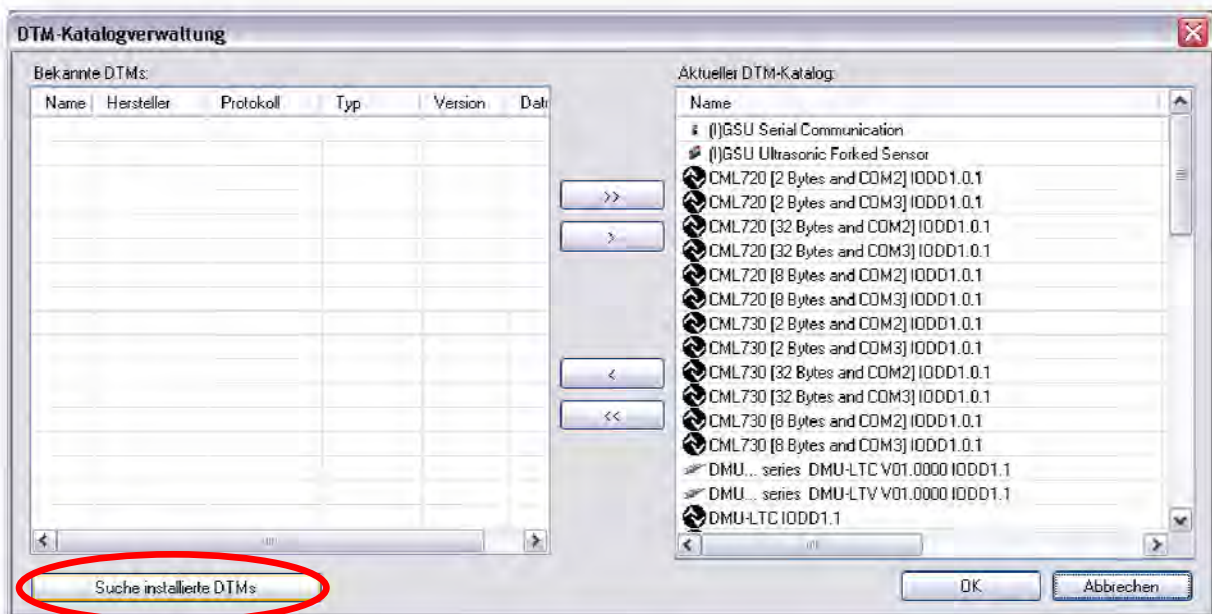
DTM-Katalogverwaltung

Bekannte DTMs:

| Name | Hersteller | Protokoll | Typ | Version | Dat |
|---|---|---|---|---|---|

>>
>
<
<<

Aktueller DTM-Katalog:

Name
(I)GSU Serial Communication
(I)GSU Ultrasonic Forked Sensor
CML720 [2 Bytes and COM2] IODD1.0.1
CML720 [2 Bytes and COM3] IODD1.0.1
CML720 [32 Bytes and COM2] IODD1.0.1
CML720 [32 Bytes and COM3] IODD1.0.1
CML720 [8 Bytes and COM2] IODD1.0.1
CML720 [8 Bytes and COM3] IODD1.0.1
CML730 [2 Bytes and COM2] IODD1.0.1
CML730 [2 Bytes and COM3] IODD1.0.1
CML730 [32 Bytes and COM2] IODD1.0.1
CML730 [32 Bytes and COM3] IODD1.0.1
CML730 [8 Bytes and COM2] IODD1.0.1
CML730 [8 Bytes and COM3] IODD1.0.1
DMU... series DMU-LTC V01.0000 IODD1.1
DMU... series DMU-LTV V01.0000 IODD1.1
DMU-LTC IODD1.1

Suche installierte DTMs

OK

Abbrechen